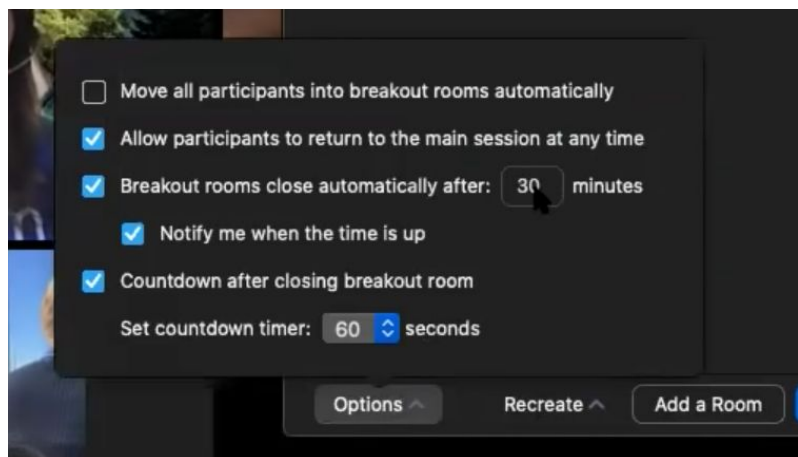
Move all participants into breakout rooms automatically

Allow participants to return to the main session at any time

Breakout rooms close automatically after: 30 minutes

Notify me when the time is up

Countdown after closing breakout room

Set countdown timer: 60 seconds

Options

Recreate

Add a Room